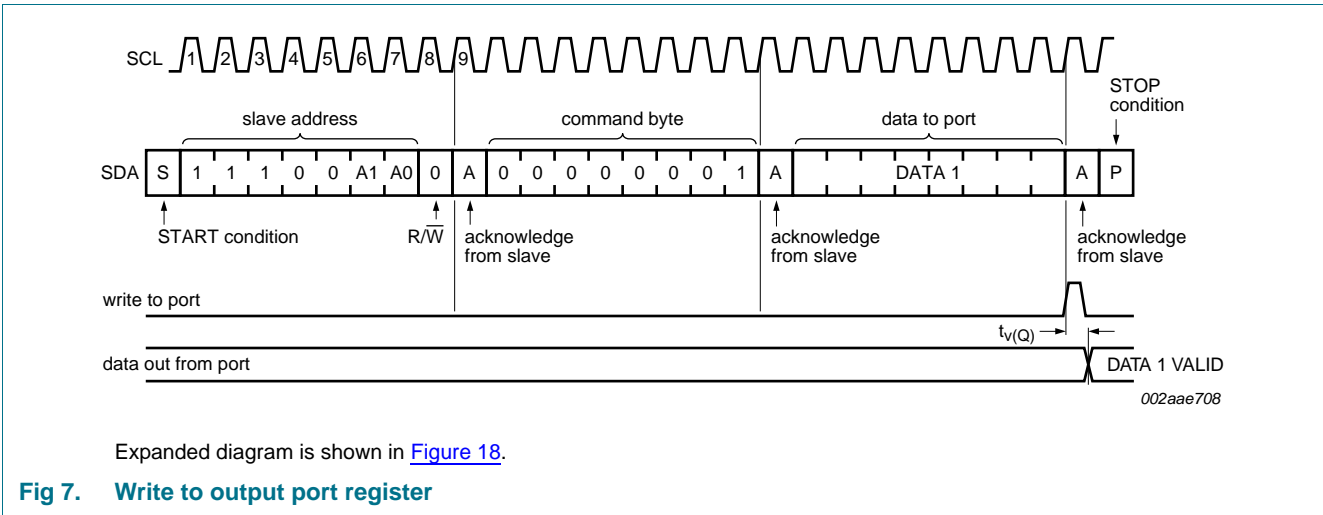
SCL 1 2 3 4 5 6 7 8 9

STOP condition

slave address

command byte

data to port

SDA S 1 1 1 0 0 A1 A0 0 A 0 0 0 0 0 0 0 1 A DATA 1 A P

START condition

R/$\overline{W}$

acknowledge from slave

acknowledge from slave

acknowledge from slave

write to port

$t_{v(Q)}$

data out from port

DATA 1 VALID

002aae708

Expanded diagram is shown in Figure 18.

Fig 7. Write to output port register